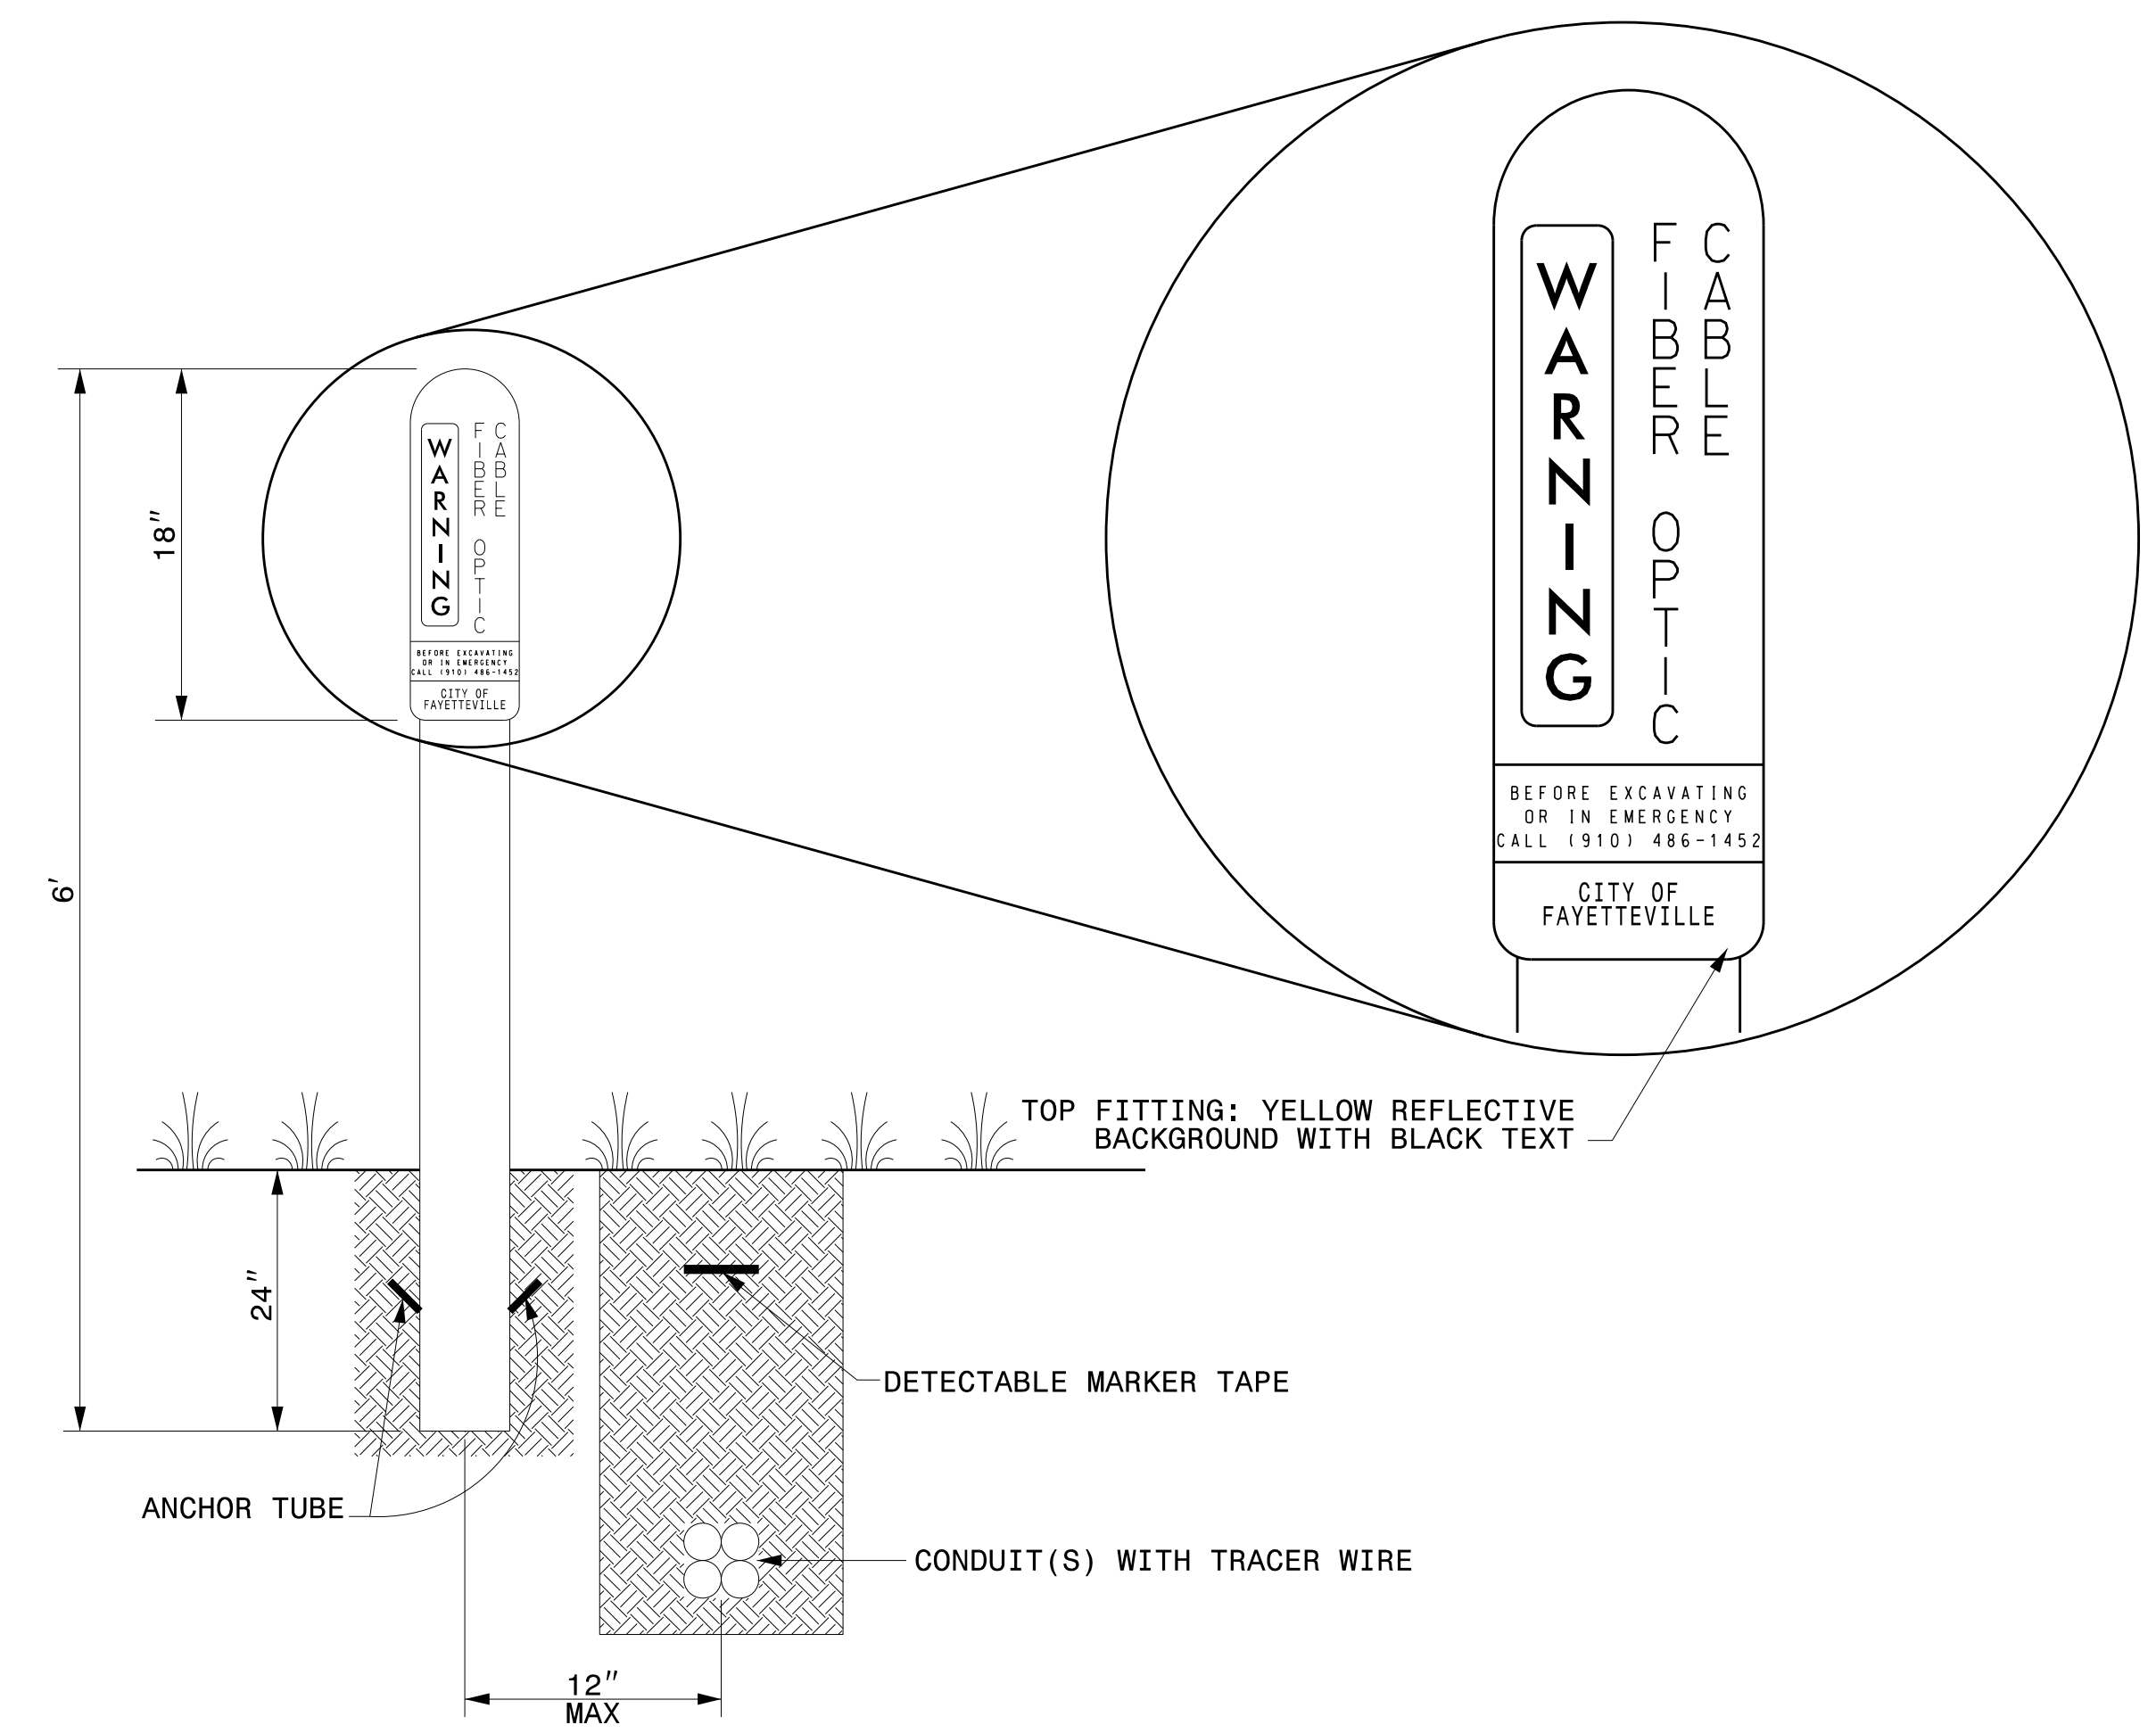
18"

6'

WARNING
FIBER OPTIC
CABLE

BEFORE EXCAVATING
OR IN EMERGENCY
CALL (910) 486-1452

CITY OF
FAYETTEVILLE

WARNING
FIBER OPTIC
CABLE

BEFORE EXCAVATING
OR IN EMERGENCY
CALL (910) 486-1452

CITY OF
FAYETTEVILLE

TOP FITTING: YELLOW REFLECTIVE BACKGROUND WITH BLACK TEXT

24"

DETECTABLE MARKER TAPE

ANCHOR TUBE

CONDUIT(S) WITH TRACER WIRE

12"
MAX